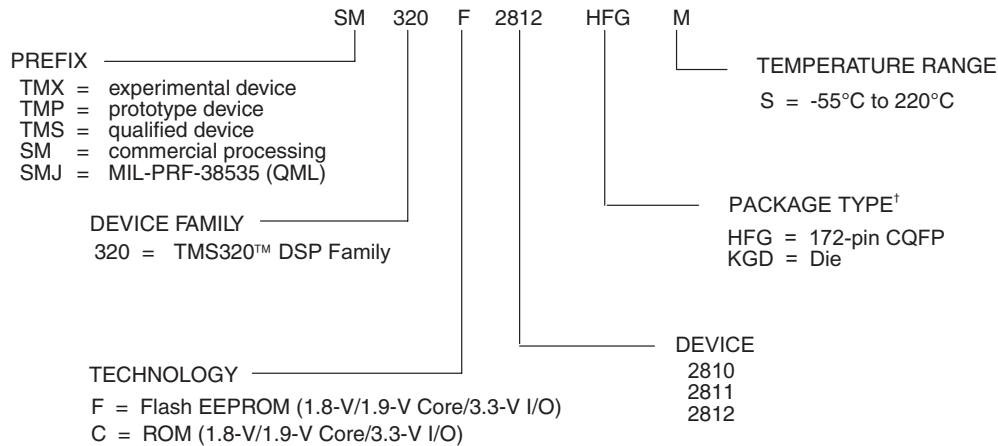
SM 320 F 2812 HFG M

PREFIX

TMX = experimental device
TMP = prototype device
TMS = qualified device
SM = commercial processing
SMJ = MIL-PRF-38535 (QML)

DEVICE FAMILY

320 = TMS320™ DSP Family

TECHNOLOGY

F = Flash EEPROM (1.8-V/1.9-V Core/3.3-V I/O)
C = ROM (1.8-V/1.9-V Core/3.3-V I/O)

TEMPERATURE RANGE

S = -55°C to 220°C

PACKAGE TYPE†

HFG = 172-pin CQFP
KGD = Die

DEVICE

2810
2811
2812